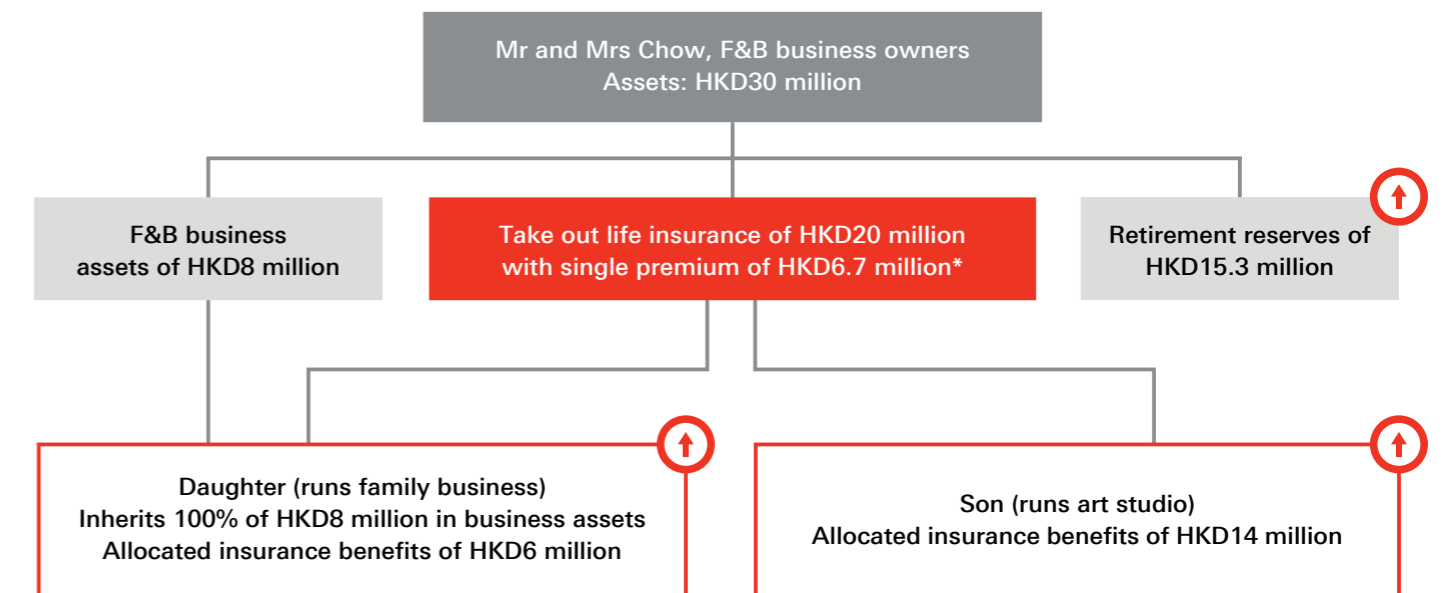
Mr and Mrs Chow, F&B business owners
Assets: HKD30 million

F&B business
assets of HKD8 million

Take out life insurance of HKD20 million
with single premium of HKD6.7 million*

Retirement reserves of
HKD15.3 million

Daughter (runs family business)
Inherits 100% of HKD8 million in business assets
Allocated insurance benefits of HKD6 million

Son (runs art studio)
Allocated insurance benefits of HKD14 million